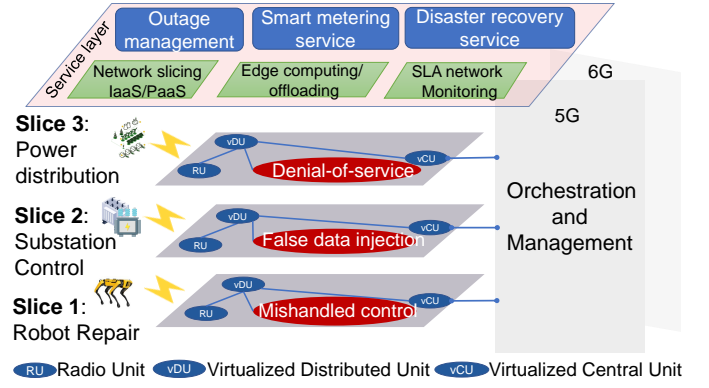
Service layer

Outage management

Smart metering service

Disaster recovery service

Network slicing IaaS/PaaS

Edge computing/ offloading

SLA network Monitoring

6G

5G

Slice 3: Power distribution

vDU

RU

vCU

Denial-of-service

Slice 2: Substation Control

vDU

RU

vCU

False data injection

Slice 1: Robot Repair

vDU

RU

vCU

Mishandled control

Orchestration and Management

RU Radio Unit vDU Virtualized Distributed Unit vCU Virtualized Central Unit